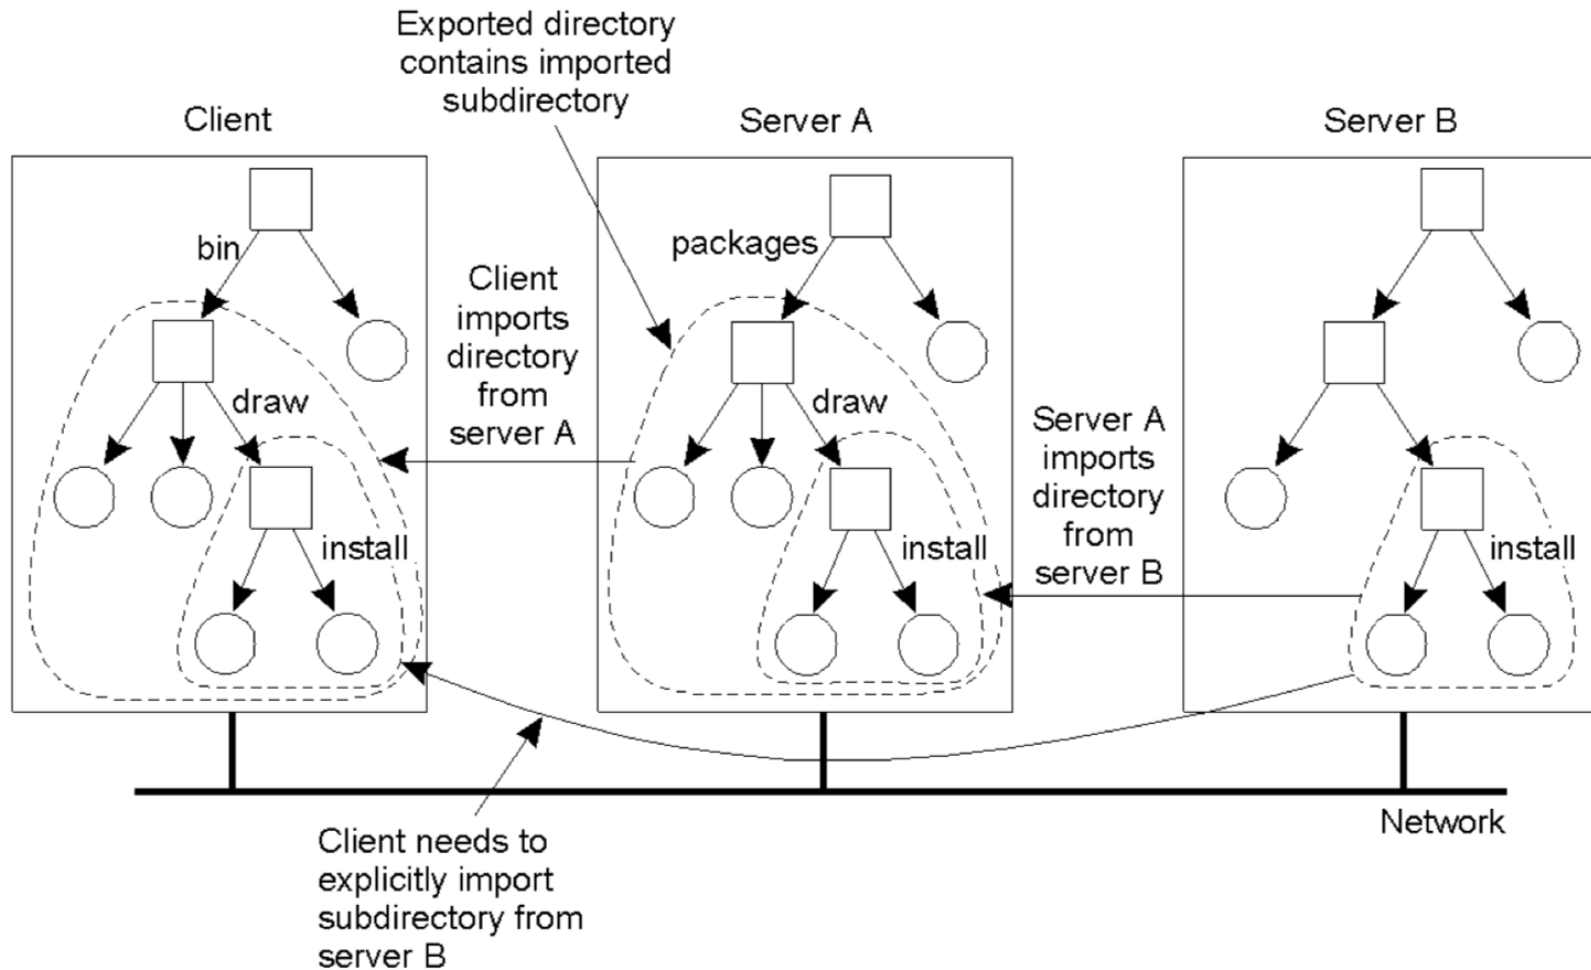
Exported directory contains imported subdirectory

Client

Server A

Server B

bin

packages

Client imports directory from server A

draw

draw

Server A imports directory from server B

install

install

install

Network

Client needs to explicitly import subdirectory from server B